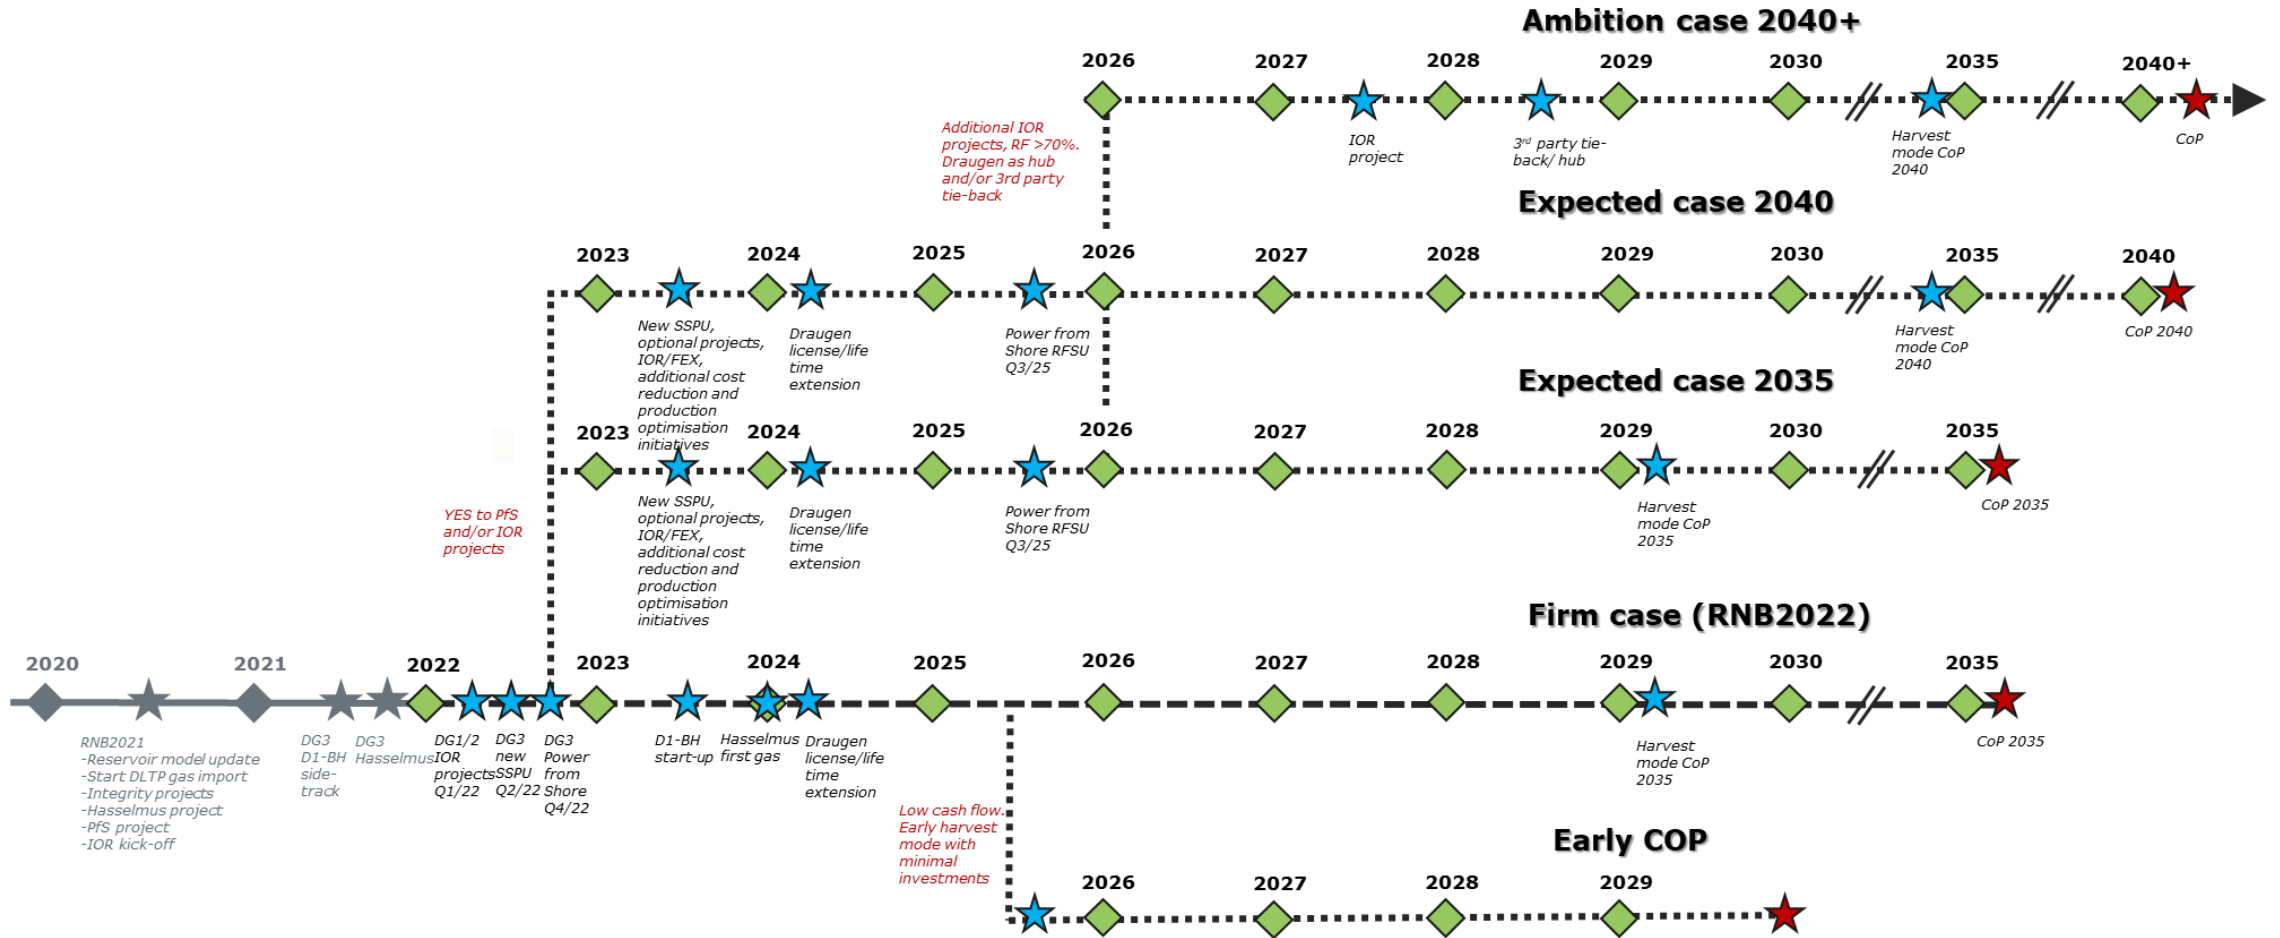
Ambition case 2040+

2026 2027 2028 2029 2030 2035 2040+

IOR project

3rd party tie-back/ hub

Harvest mode CoP 2040

CoP

Additional IOR projects, RF >70%. Draugen as hub and/or 3rd party tie-back

Expected case 2040

2023 2024 2025 2026 2027 2028 2029 2030 2035 2040

New SSPU, optional projects, IOR/FEX, additional cost reduction and production optimisation initiatives

Draugen license/life time extension

Power from Shore RFSU Q3/25

Harvest mode CoP 2040

CoP 2040

Expected case 2035

2023 2024 2025 2026 2027 2028 2029 2030 2035

New SSPU, optional projects, IOR/FEX, additional cost reduction and production optimisation initiatives

Draugen license/life time extension

Power from Shore RFSU Q3/25

Harvest mode CoP 2035

CoP 2035

YES to PfS and/or IOR projects

Firm case (RNB2022)

2020 2021 2022 2023 2024 2025 2026 2027 2028 2029 2030 2035

RNB2021
-Reservoir model update
-Start DLTP gas import
-Integrity projects
-Hasselmus project
-PfS project
-IOR kick-off

DG3 D1-BH side-track

DG3 Hasselmus

DG1/2 IOR projects Q1/22

DG3 new SSPU Q2/22

DG3 Power from Shore Q4/22

D1-BH start-up

Hasselmus first gas

Draugen license/life time extension

Harvest mode CoP 2035

CoP 2035

Low cash flow. Early harvest mode with minimal investments

Early COP

2026 2027 2028 2029